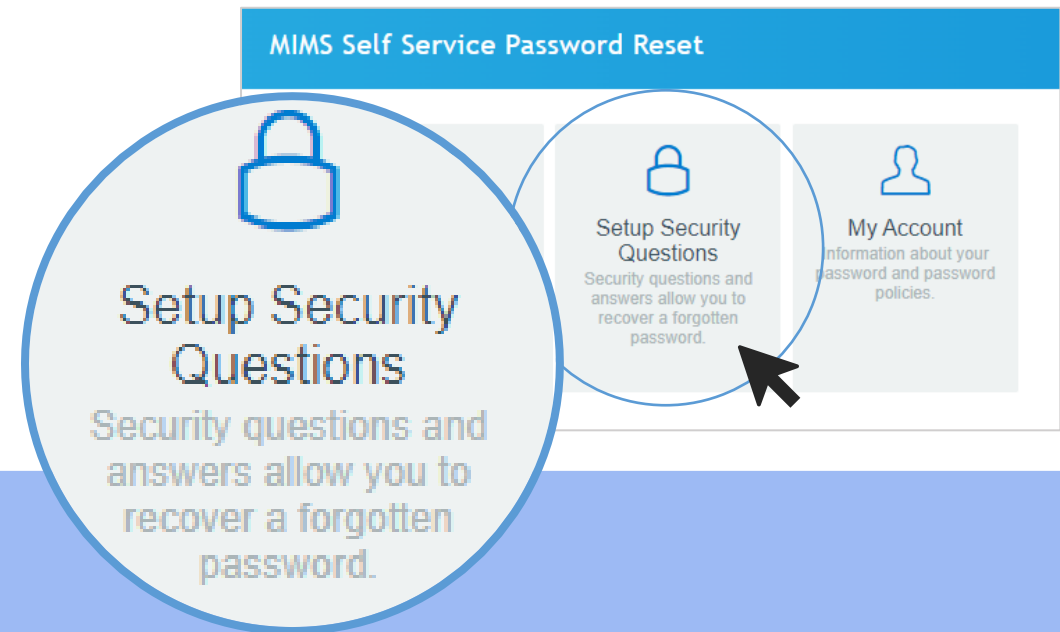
MIMS Self Service Password Reset

Setup Security Questions

Security questions and answers allow you to recover a forgotten password.

Setup Security Questions

Security questions and answers allow you to recover a forgotten password.

My Account

Information about your password and password policies.